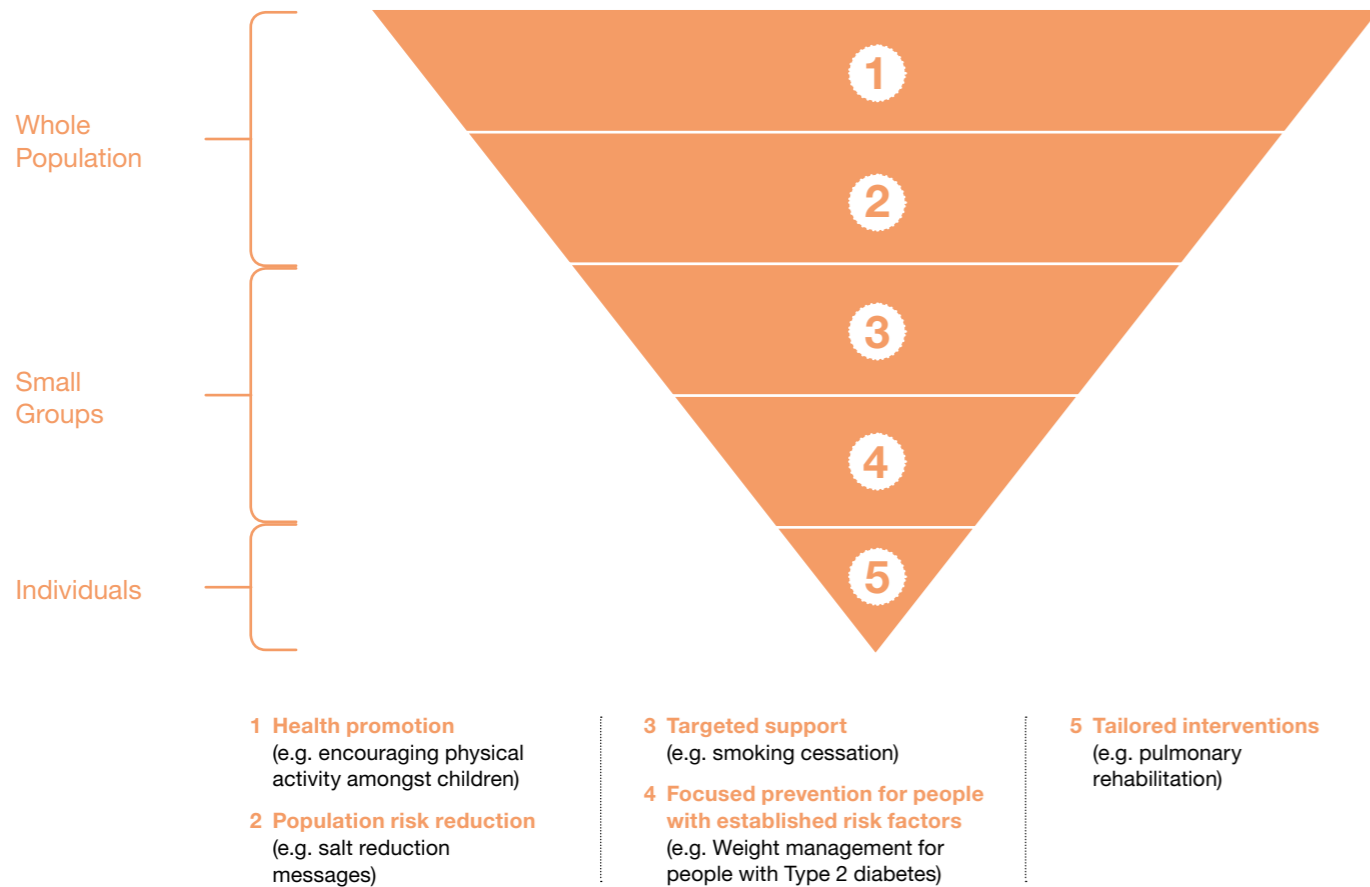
Whole Population

Small Groups

Individuals

1

2

3

4

5

1 Health promotion
(e.g. encouraging physical activity amongst children)

2 Population risk reduction
(e.g. salt reduction messages)

3 Targeted support
(e.g. smoking cessation)

4 Focused prevention for people with established risk factors
(e.g. Weight management for people with Type 2 diabetes)

5 Tailored interventions
(e.g. pulmonary rehabilitation)